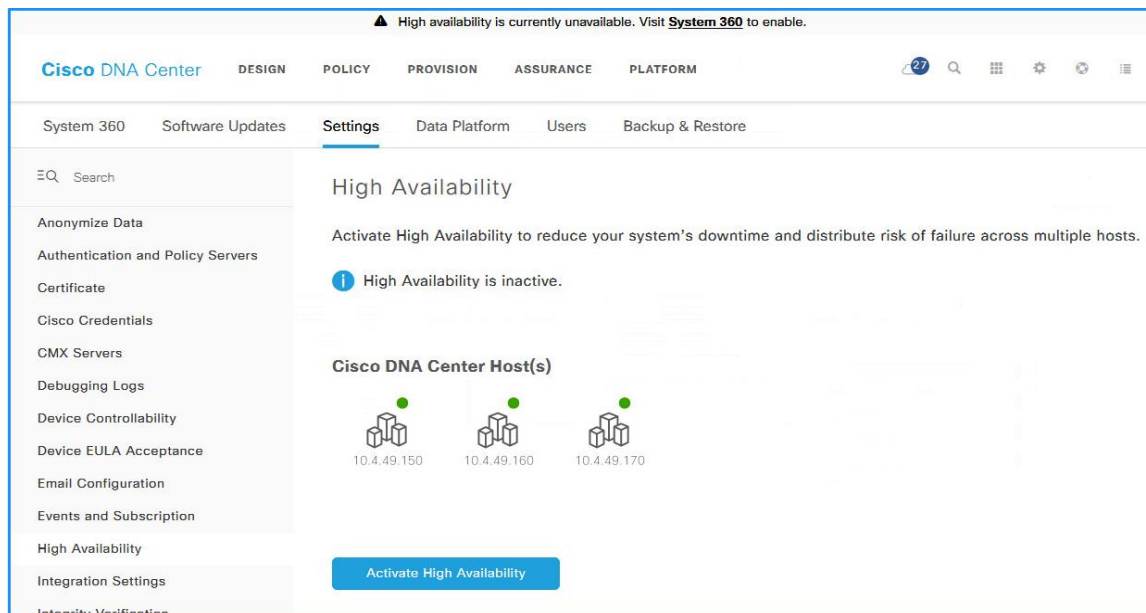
High availability is currently unavailable. Visit **System 360** to enable.

Cisco DNA Center DESIGN POLICY PROVISION ASSURANCE PLATFORM 27

System 360 Software Updates Settings Data Platform Users Backup & Restore

Search

Anonymize Data
Authentication and Policy Servers
Certificate
Cisco Credentials
CMX Servers
Debugging Logs
Device Controllability
Device EULA Acceptance
Email Configuration
Events and Subscription
High Availability
Integration Settings
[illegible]

High Availability

Activate High Availability to reduce your system's downtime and distribute risk of failure across multiple hosts.

High Availability is inactive.

Cisco DNA Center Host(s)

10.4.49.150 10.4.49.160 10.4.49.170

Activate High Availability